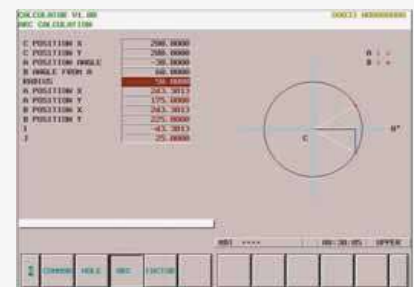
CALCULATOR V1.00
ARC CALCULATION
O0033 N00000000

C POSITION X 200.0000
C POSITION Y 200.0000
A POSITION ANGLE -30.0000
B ANGLE FROM A 60.0000
RADIUS 50.0000
A POSITION X 243.3013
A POSITION Y 175.0000
B POSITION X 243.3013
B POSITION Y 225.0000
I -43.3013
J 25.0000

A : -
B : -

C
0°

ABS ****
00:30:05 UPPER

COMMON HOLE ARC FACTOR